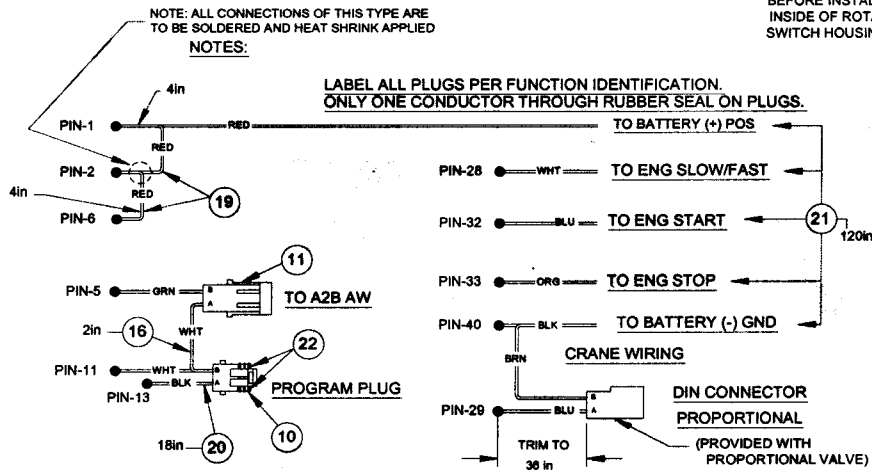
NOTE: ALL CONNECTIONS OF THIS TYPE ARE TO BE SOLDERED AND HEAT SHRINK APPLIED

NOTES:

BEFORE INSTAL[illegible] INSIDE OF ROTA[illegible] SWITCH HOUSIN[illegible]

LABEL ALL PLUGS PER FUNCTION IDENTIFICATION.
ONLY ONE CONDUCTOR THROUGH RUBBER SEAL ON PLUGS.

4in

PIN-1 RED TO BATTERY (+) POS

RED

PIN-2

RED

4in

PIN-6

19

PIN-28 WHT TO ENG SLOW/FAST

PIN-32 BLU TO ENG START

21

120in

PIN-33 ORG TO ENG STOP

PIN-40 BLK TO BATTERY (-) GND

11

PIN-5 GRN B A TO A2B AW

2in 16 WHT

22

PIN-11 WHT

BLK

PIN-13

PROGRAM PLUG

10

18in 20

BRN

CRANE WIRING

PIN-29 BLU B A

DIN CONNECTOR

PROPORTIONAL

TRIM TO 36 in

(PROVIDED WITH PROPORTIONAL VALVE)